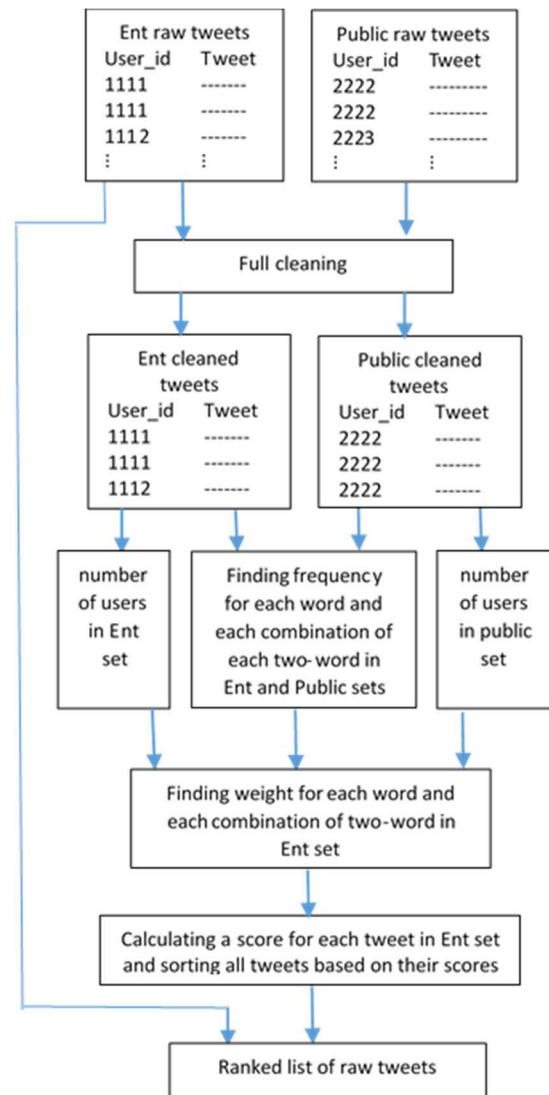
Ent raw tweets

| User_id | Tweet |
|---|---|
| 1111 | ------- |
| 1111 | ------- |
| 1112 | ------- |
| ⋮ | ⋮ |

Public raw tweets

| User_id | Tweet |
|---|---|
| 2222 | --------- |
| 2222 | --------- |
| 2223 | --------- |
| ⋮ | ⋮ |

Full cleaning

Ent cleaned tweets

| User_id | Tweet |
|---|---|
| 1111 | ------- |
| 1111 | ------- |
| 1112 | ------- |

Public cleaned tweets

| User_id | Tweet |
|---|---|
| 2222 | ------- |
| 2222 | ------- |
| 2222 | ------- |

number of users in Ent set

Finding frequency for each word and each combination of each two-word in Ent and Public sets

number of users in public set

Finding weight for each word and each combination of two-word in Ent set

Calculating a score for each tweet in Ent set and sorting all tweets based on their scores

Ranked list of raw tweets